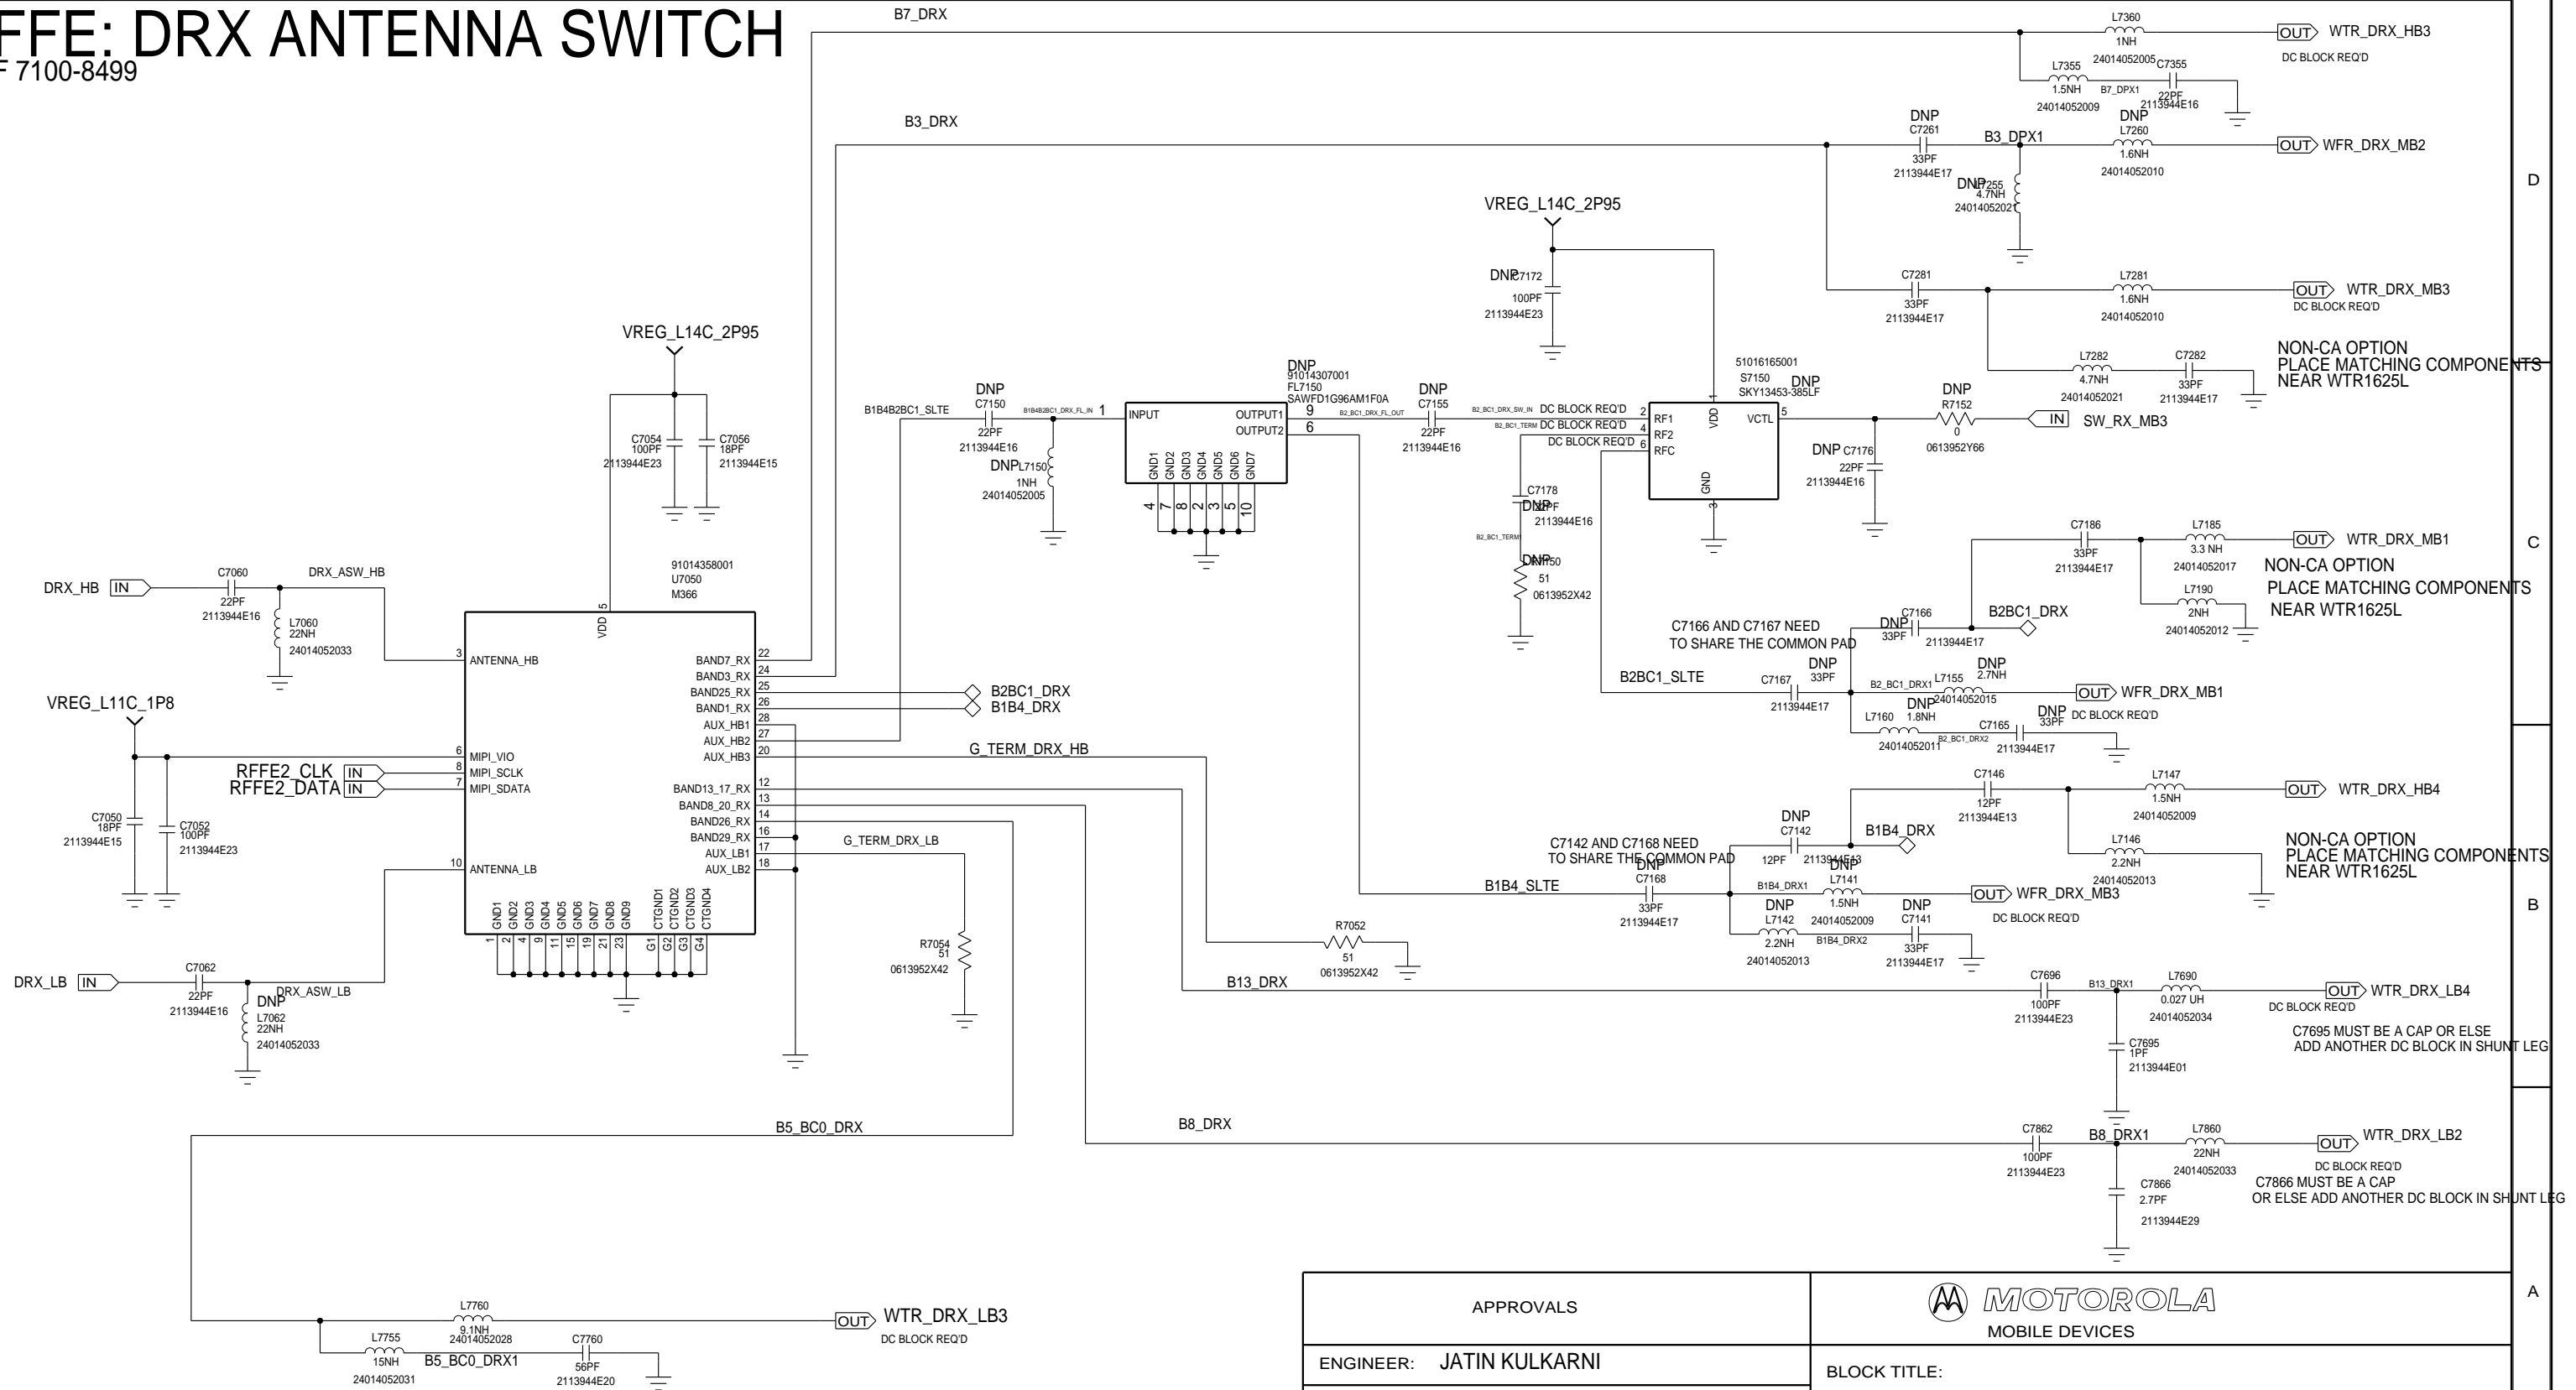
FFE: DRX ANTENNA SWITCH
F 7100-8499

B7_DRX
L7360
1NH
24014052005
OUT WTR_DRX_HB3
DC BLOCK REQ'D
L7355
1.5NH
24014052009
B7_DPX1
C7355
22PF
2113944E16

B3_DRX
DNP
C7261
33PF
2113944E17
B3_DPX1
DNP
L7260
1.6NH
24014052010
OUT WFR_DRX_MB2
DNP L7255
4.7NH
24014052021

D

VREG_L14C_2P95
DNP C7172
100PF
2113944E23

C7281
33PF
2113944E17
L7281
1.6NH
24014052010
OUT WTR_DRX_MB3
DC BLOCK REQ'D

NON-CA OPTION
PLACE MATCHING COMPONENTS
NEAR WTR1625L
L7282
4.7NH
24014052021
C7282
33PF
2113944E17

VREG_L14C_2P95
C7054
100PF
2113944E23
C7056
18PF
2113944E15

B1B4B2BC1_SLTE
DNP
C7150
22PF
2113944E16
B1B4B2BC1_DRX_FL_IN
DNP L7150
1NH
24014052005

DNP
91014307001
FL7150
SAWFD1G96AM1F0A
INPUT
OUTPUT1 9
OUTPUT2 6
GND1 GND2 GND3 GND4 GND5 GND6 GND7
4 7 8 2 3 5 10
B2_BC1_DRX_FL_OUT
DNP
C7155
22PF
2113944E16
B2_BC1_DRX_SW_IN DC BLOCK REQ'D
B2_BC1_TERM DC BLOCK REQ'D
DC BLOCK REQ'D

51016165001
S7150
SKY13453-385LF
DNP
RF1 RF2 RFC VDD VCTL GND
2 4 6 1 5 3
DNP
R7152
0
0613952Y66
IN SW_RX_MB3
DNP C7176
22PF
2113944E16

C7178
DNP
2113944E16
B2_BC1_TERM
DNP R7150
51
0613952X42

91014358001
U7050
M366

DRX_HB IN
C7060
22PF
2113944E16
DRX_ASW_HB
L7060
22NH
24014052033

C7186
33PF
2113944E17
L7185
3.3 NH
24014052017
OUT WTR_DRX_MB1
C
NON-CA OPTION
PLACE MATCHING COMPONENTS
NEAR WTR1625L
L7190
2NH
24014052012

C7166 AND C7167 NEED
TO SHARE THE COMMON PAD
DNP
C7166
33PF
2113944E17
B2BC1_DRX

3 ANTENNA_HB
VDD 5
BAND7_RX 22
BAND3_RX 24
BAND25_RX 25
BAND1_RX 26
AUX_HB1 28
AUX_HB2 27
AUX_HB3 20
B2BC1_DRX
B1B4_DRX
B2BC1_SLTE
C7167
DNP
33PF
2113944E17
B2_BC1_DRX1
L7155
DNP
2.7NH
24014052015
OUT WFR_DRX_MB1
DC BLOCK REQ'D
DNP
L7160
1.8NH
24014052011
B2_BC1_DRX2
C7165
DNP
33PF
2113944E17

VREG_L11C_1P8
6 MIPI_VIO
8 MIPI_SCLK
7 MIPI_SDATA
RFFE2_CLK IN
RFFE2_DATA IN
G_TERM_DRX_HB

C7146
12PF
2113944E13
L7147
1.5NH
24014052009
OUT WTR_DRX_HB4

C7050
18PF
2113944E15
C7052
100PF
2113944E23

BAND13_17_RX 12
BAND8_20_RX 13
BAND26_RX 14
BAND29_RX 16
AUX_LB1 17
AUX_LB2 18
10 ANTENNA_LB
G_TERM_DRX_LB

DNP
C7142
12PF
2113944E13
B1B4_DRX
C7142 AND C7168 NEED
TO SHARE THE COMMON PAD
DNP
C7168
33PF
2113944E17
B1B4_SLTE
B1B4_DRX1
DNP
L7141
1.5NH
24014052009
OUT WFR_DRX_MB3
DC BLOCK REQ'D
DNP
L7142
2.2NH
24014052013
B1B4_DRX2
DNP
C7141
33PF
2113944E17

L7146
2.2NH
24014052013
NON-CA OPTION
PLACE MATCHING COMPONENTS
NEAR WTR1625L
B

GND1 GND2 GND3 GND4 GND5 GND6 GND7 GND8 GND9 CTGND1 CTGND2 CTGND3 CTGND4
1 2 4 9 11 15 19 21 23 G1 G2 G3 G4

R7054
51
0613952X42
R7052
51
0613952X42

DRX_LB IN
C7062
22PF
2113944E16
DRX_ASW_LB
DNP
L7062
22NH
24014052033

B13_DRX
C7696
100PF
2113944E23
B13_DRX1
L7690
0.027 UH
24014052034
OUT WTR_DRX_LB4
DC BLOCK REQ'D
C7695 MUST BE A CAP OR ELSE
ADD ANOTHER DC BLOCK IN SHUNT LEG
C7695
1PF
2113944E01

B5_BC0_DRX
B8_DRX
C7862
100PF
2113944E23
B8_DRX1
L7860
22NH
24014052033
OUT WTR_DRX_LB2
DC BLOCK REQ'D
C7866 MUST BE A CAP
OR ELSE ADD ANOTHER DC BLOCK IN SHUNT LEG
C7866
2.7PF
2113944E29

L7760
9.1NH
24014052028
OUT WTR_DRX_LB3
DC BLOCK REQ'D
L7755
15NH
24014052031
B5_BC0_DRX1
C7760
56PF
2113944E20

APPROVALS
MOTOROLA
MOBILE DEVICES
A
ENGINEER: JATIN KULKARNI
BLOCK TITLE: